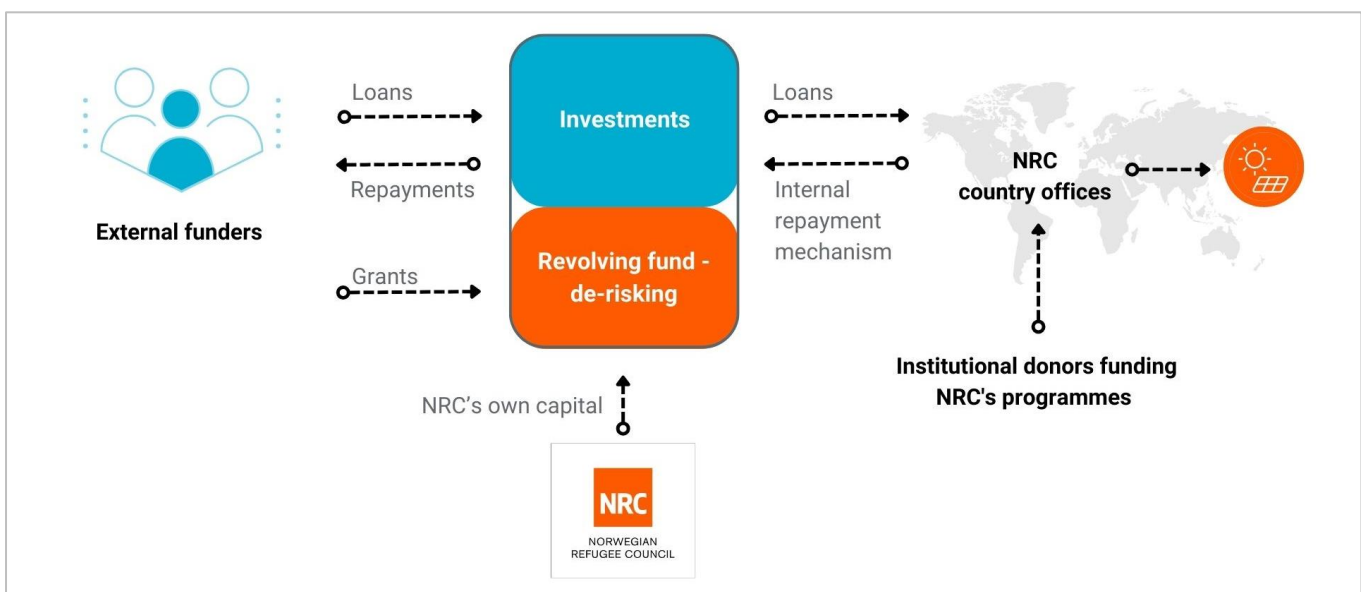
External funders

Loans

Repayments

Grants

Investments

Revolving fund - de-risking

NRC's own capital

NRC
NORWEGIAN
REFUGEE COUNCIL

Loans

Internal repayment mechanism

NRC country offices

Institutional donors funding NRC's programmes